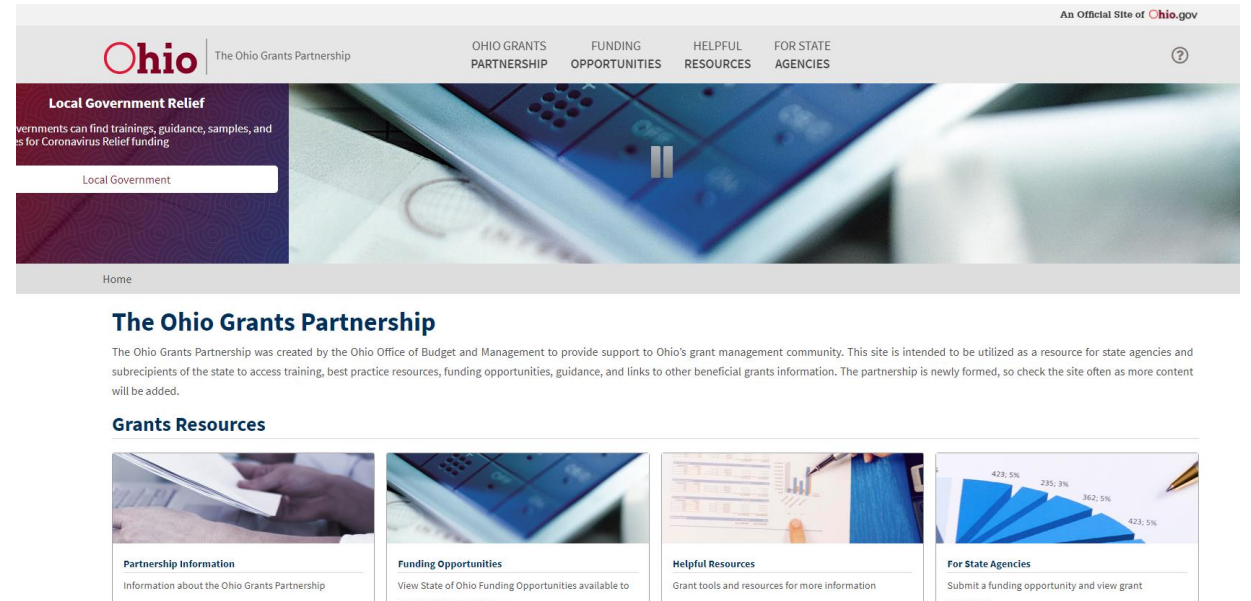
An Official Site of Ohio.gov

Ohio | The Ohio Grants Partnership

OHIO GRANTS PARTNERSHIP
FUNDING OPPORTUNITIES
HELPFUL RESOURCES
FOR STATE AGENCIES

?

Local Government Relief

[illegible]vernments can find trainings, guidance, samples, and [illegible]es for Coronavirus Relief funding

Local Government

Home

The Ohio Grants Partnership

The Ohio Grants Partnership was created by the Ohio Office of Budget and Management to provide support to Ohio's grant management community. This site is intended to be utilized as a resource for state agencies and subrecipients of the state to access training, best practice resources, funding opportunities, guidance, and links to other beneficial grants information. The partnership is newly formed, so check the site often as more content will be added.

Grants Resources

423; 5%
235; 3%
362; 5%
423; 5%

Partnership Information
Information about the Ohio Grants Partnership

Funding Opportunities
View State of Ohio Funding Opportunities available to

Helpful Resources
Grant tools and resources for more information

For State Agencies
Submit a funding opportunity and view grant